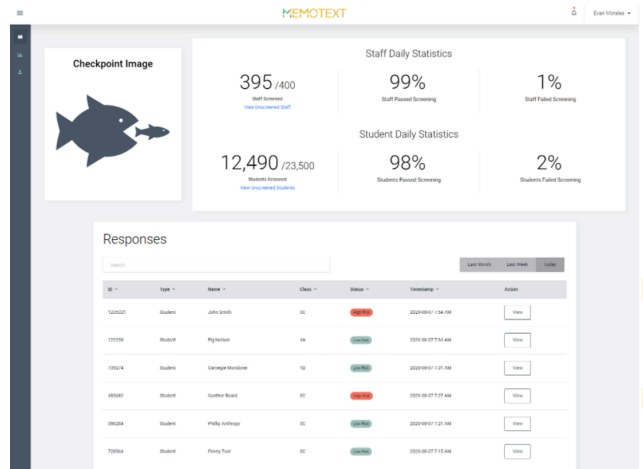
MEMOTEXT

Evan Morales

Checkpoint Image

Staff Daily Statistics

395 /400
Staff Screened
View Unscreened Staff

99%
Staff Passed Screening

1%
Staff Failed Screening

Student Daily Statistics

12,490 /23,500
Students Screened
View Unscreened Students

98%
Students Passed Screening

2%
Students Failed Screening

Responses

Search

Last Month | Last Week | Today

| ID | Type | Name | Class | Status | Timestamp | Action |
|---|---|---|---|---|---|---|
| 1229327 | Student | John Smith | 3C | High Risk | 2020-09-07 7:34 AM | View |
| 123356 | Student | Pig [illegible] | 4A | Low Risk | 2020-09-07 7:34 AM | View |
| 735274 | Student | Carnegie Mondione | 5B | Low Risk | 2020-09-07 7:31 AM | View |
| 485482 | Student | Gunther Roard | 3C | High Risk | 2020-09-07 7:27 AM | View |
| 395284 | Student | Phillip Anthony | 3C | Low Risk | 2020-09-07 7:21 AM | View |
| 725954 | Student | Penny Tool | 3C | Low Risk | 2020-09-07 7:15 AM | View |